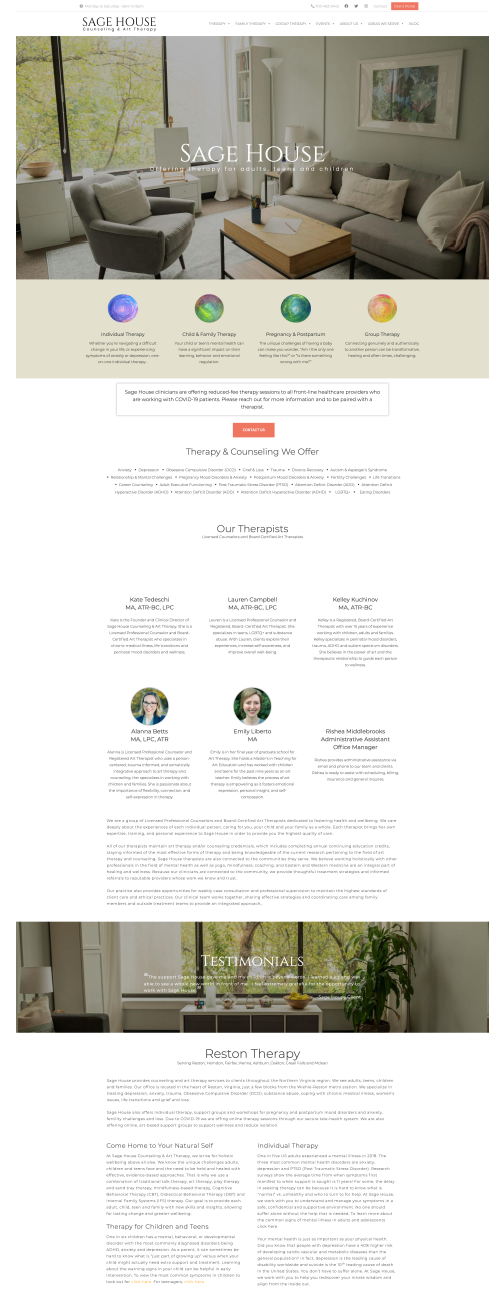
SAGE HOUSE
Counseling & Art Therapy

THERAPY · FAMILY THERAPY · GROUP THERAPY · EVENTS · ABOUT US · AREAS WE SERVE · BLOG

Sage House
Offering therapy for adults, teens and children

Individual Therapy
Child & Family Therapy
Pregnancy & Postpartum
Group Therapy

Sage House clinicians are offering reduced-fee therapy sessions to all front-line healthcare providers who are working with COVID-19 patients. Please reach out for more information and to be paired with a therapist.

Therapy & Counseling We Offer

Our Therapists
Licensed Counselors and Board Certified Art Therapists

Kate Tedeschi
MA, ATR-BC, LPC

Lauren Campbell
MA, ATR-BC, LPC

Kelley Kuchinov
MA, ATR-BC

Alanna Betts
MA, LPC, ATR

Emily Liberto
MA

Rishea Middlebrooks
Administrative Assistant
Office Manager

Testimonials

Reston Therapy

Come Home to Your Natural Self

Individual Therapy

Therapy for Children and Teens